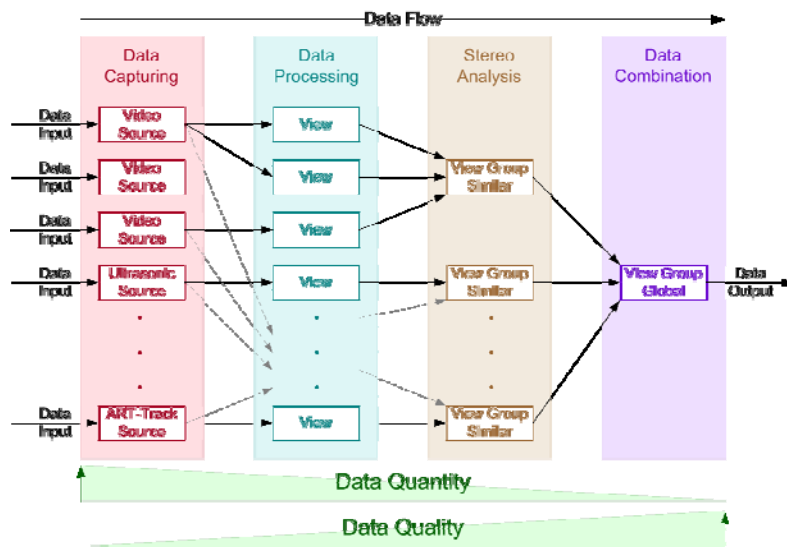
Data Flow

Data Capturing

Data Processing

Stereo Analysis

Data Combination

Data Input

Video Source

Data Input

Video Source

Data Input

Video Source

Data Input

Ultrasonic Source

Data Input

ART-Track Source

View

View

View

View

View

View Group Similar

View Group Similar

View Group Similar

View Group Global

Data Output

Data Quantity

Data Quality